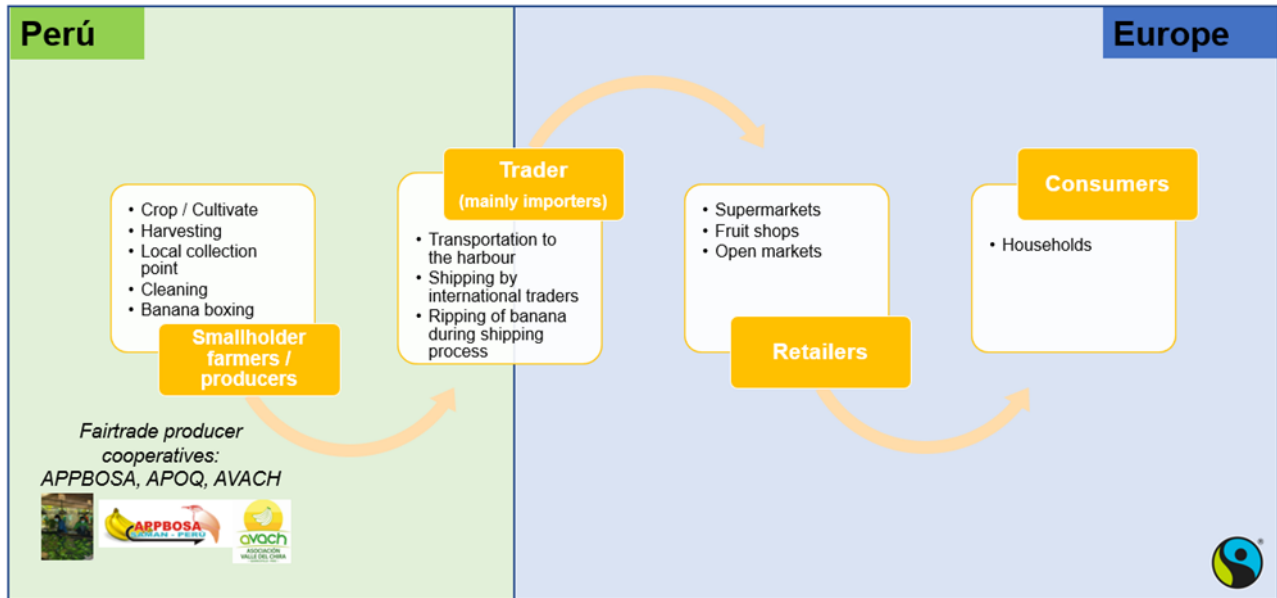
Perú

Europe

• Crop / Cultivate
• Harvesting
• Local collection point
• Cleaning
• Banana boxing

Smallholder farmers / producers

Trader
(mainly importers)

• Transportation to the harbour
• Shipping by international traders
• Ripping of banana during shipping process

• Supermarkets
• Fruit shops
• Open markets

Retailers

Consumers

• Households

Fairtrade producer cooperatives:
APPBOSA, APOQ, AVACH

APPBOSA
SULLANA - PERU

avach
ASOCIACIÓN VALLE DEL CHIRA